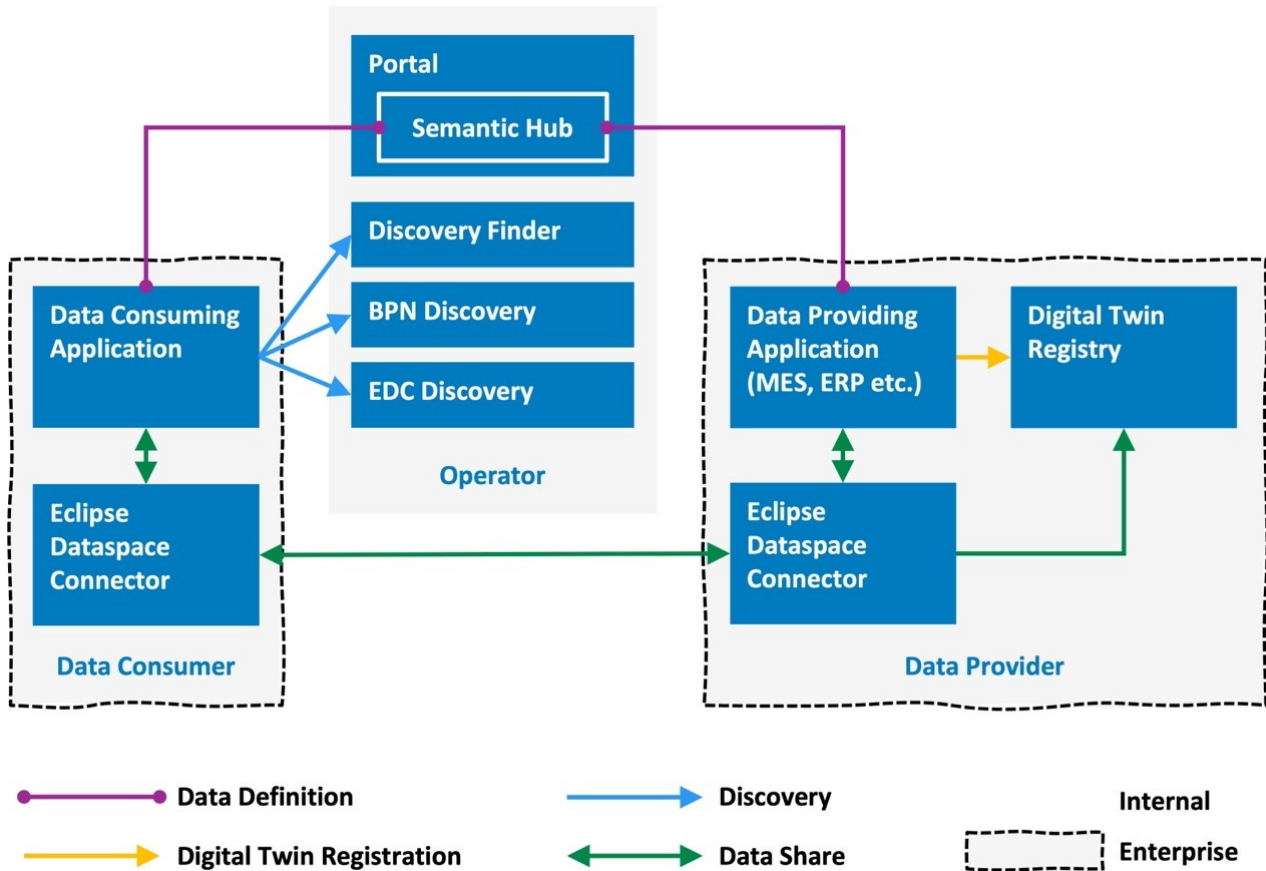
Portal

Semantic Hub

Discovery Finder

BPN Discovery

EDC Discovery

Operator

Data Consuming Application

Eclipse Dataspace Connector

Data Consumer

Data Providing Application (MES, ERP etc.)

Digital Twin Registry

Eclipse Dataspace Connector

Data Provider

Data Definition

Discovery

Internal Enterprise

Digital Twin Registration

Data Share